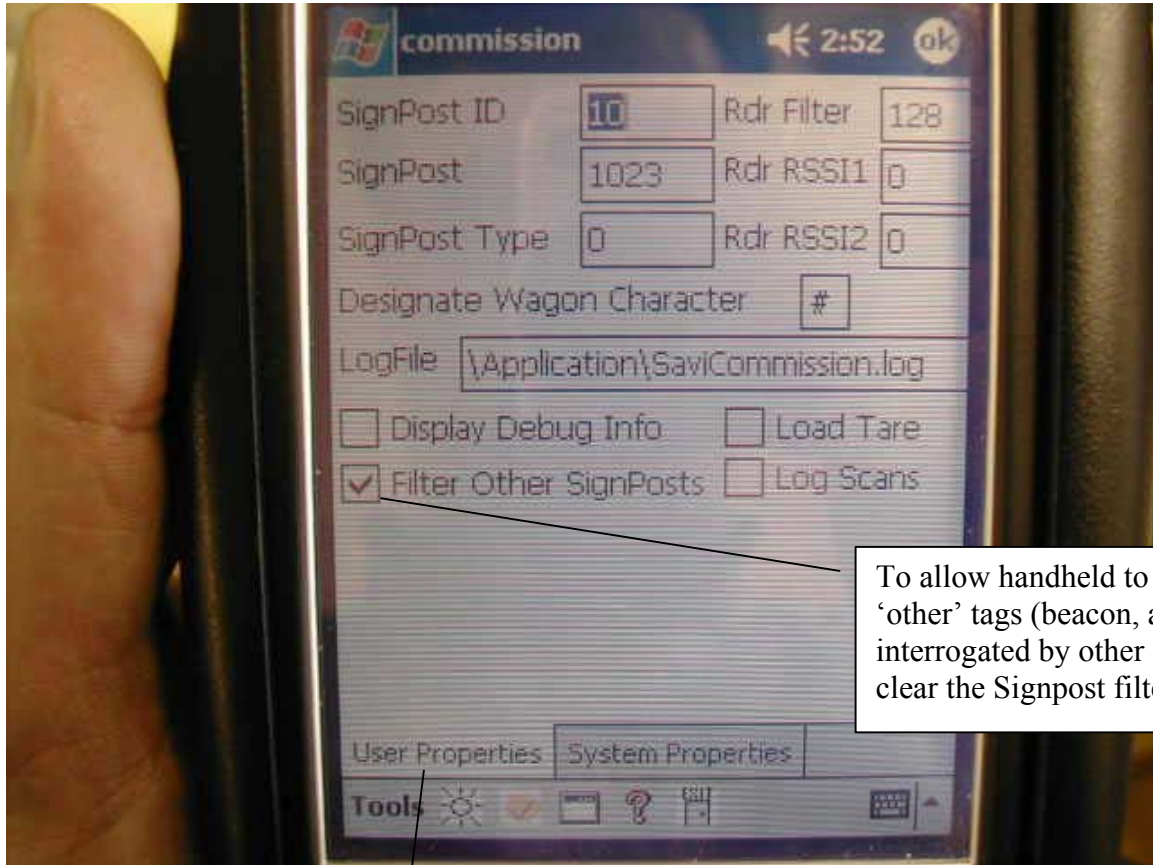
commission
2:52
ok

SignPost ID 10
Rdr Filter 128
SignPost 1023
Rdr RSSI1 0
SignPost Type 0
Rdr RSSI2 0
Designate Wagon Character #
LogFile \Application\SaviCommission.log
Display Debug Info
Load Tare
Filter Other SignPosts
Log Scans

To allow handheld to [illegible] 'other' tags (beacon, a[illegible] interrogated by other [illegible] clear the Signpost filt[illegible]

User Properties
System Properties
Tools